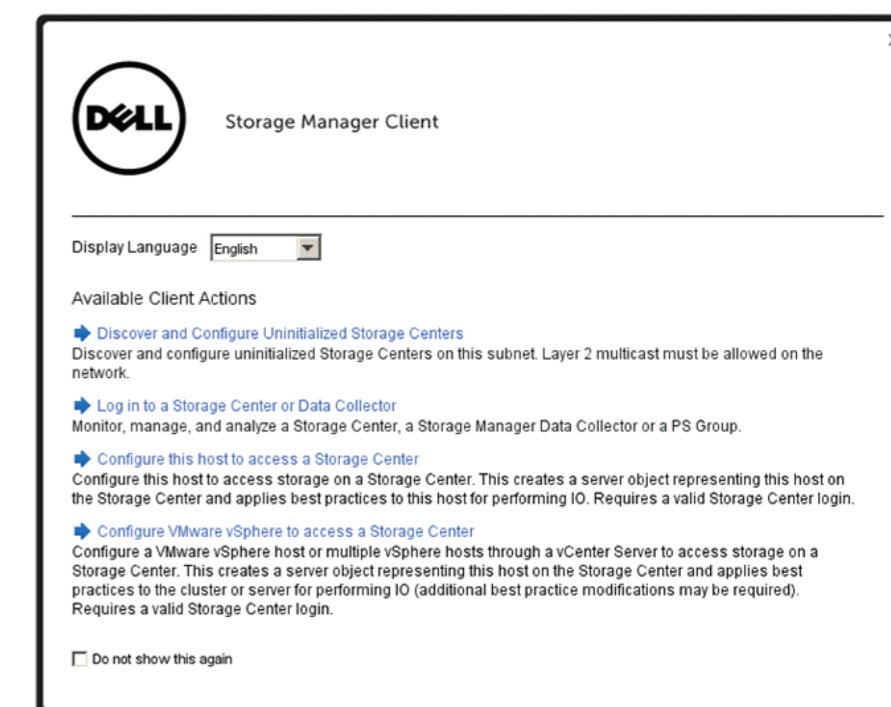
DELL

Storage Manager Client

Display Language English

Available Client Actions

Discover and Configure Uninitialized Storage Centers
Discover and configure uninitialized Storage Centers on this subnet. Layer 2 multicast must be allowed on the network.

Log in to a Storage Center or Data Collector
Monitor, manage, and analyze a Storage Center, a Storage Manager Data Collector or a PS Group.

Configure this host to access a Storage Center
Configure this host to access storage on a Storage Center. This creates a server object representing this host on the Storage Center and applies best practices to this host for performing IO. Requires a valid Storage Center login.

Configure VMware vSphere to access a Storage Center
Configure a VMware vSphere host or multiple vSphere hosts through a vCenter Server to access storage on a Storage Center. This creates a server object representing this host on the Storage Center and applies best practices to the cluster or server for performing IO (additional best practice modifications may be required). Requires a valid Storage Center login.

Do not show this again